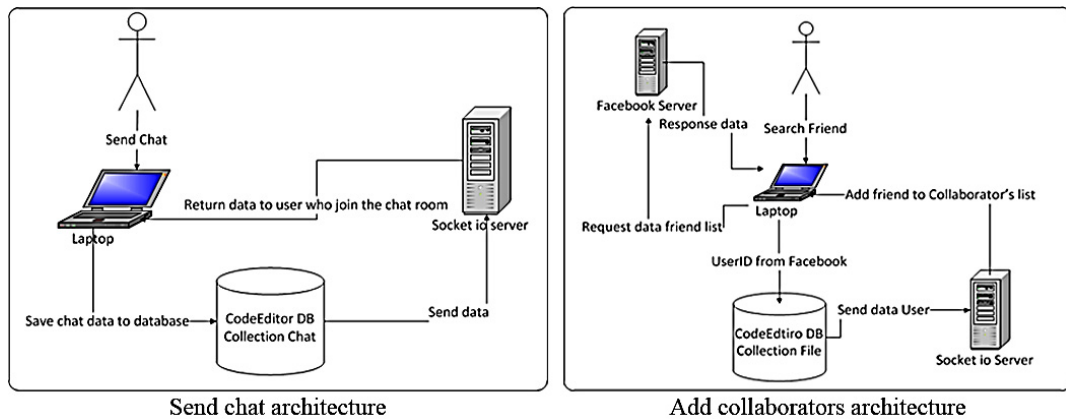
Send Chat

Return data to user who join the chat room

Laptop

Socket io server

Save chat data to database

CodeEditor DB Collection Chat

Send data

Send chat architecture

Facebook Server

Response data

Search Friend

Add friend to Collaborator's list

Laptop

Request data friend list

UserID from Facebook

Send data User

CodeEdtiro DB Collection File

Socket io Server

Add collaborators architecture